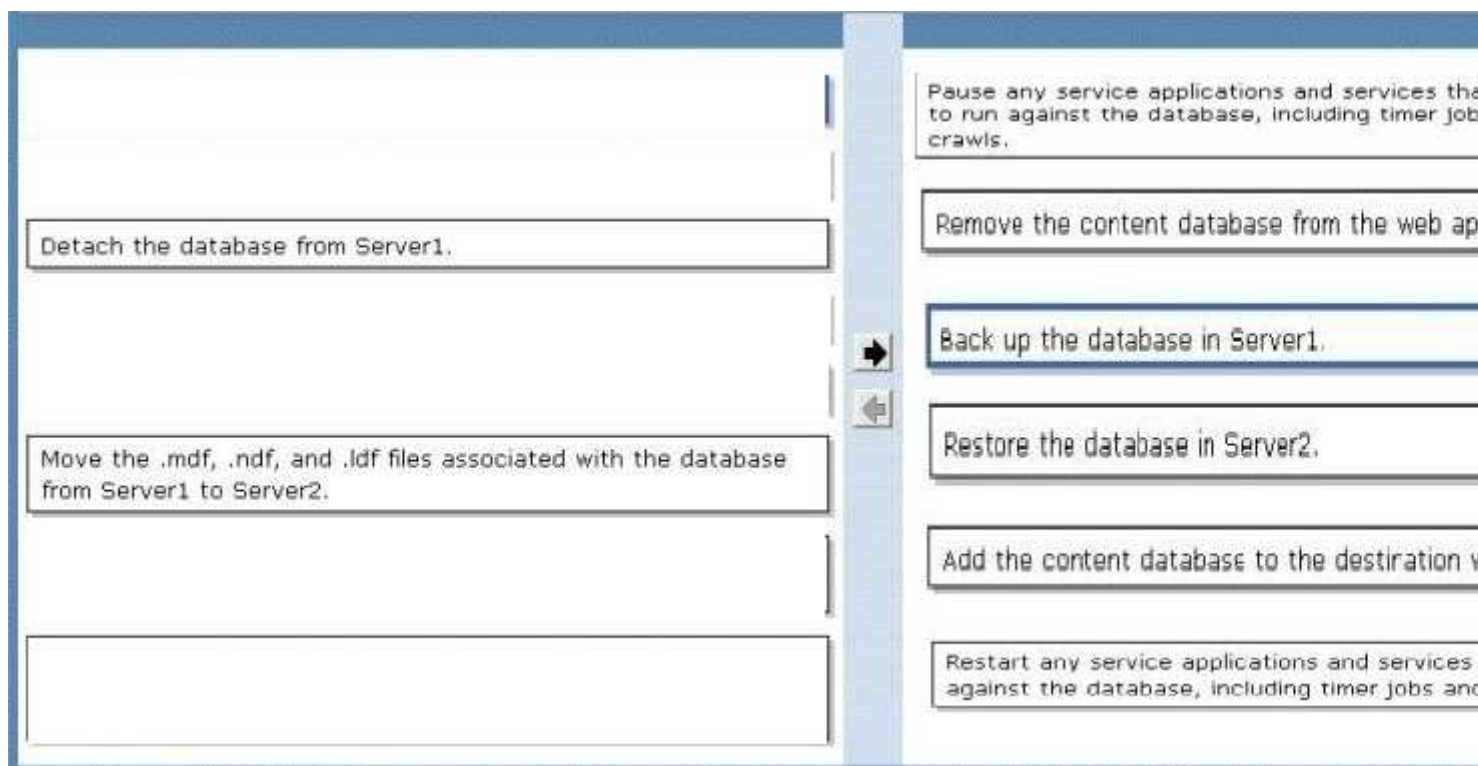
Detach the database from Server1.

Move the .mdf, .ndf, and .ldf files associated with the database from Server1 to Server2.

Pause any service applications and services tha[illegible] to run against the database, including timer job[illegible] crawls.

Remove the content database from the web ap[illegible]

Back up the database in Server1.

Restore the database in Server2.

Add the content database to the destiration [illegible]

Restart any service applications and services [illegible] against the database, including timer jobs an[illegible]